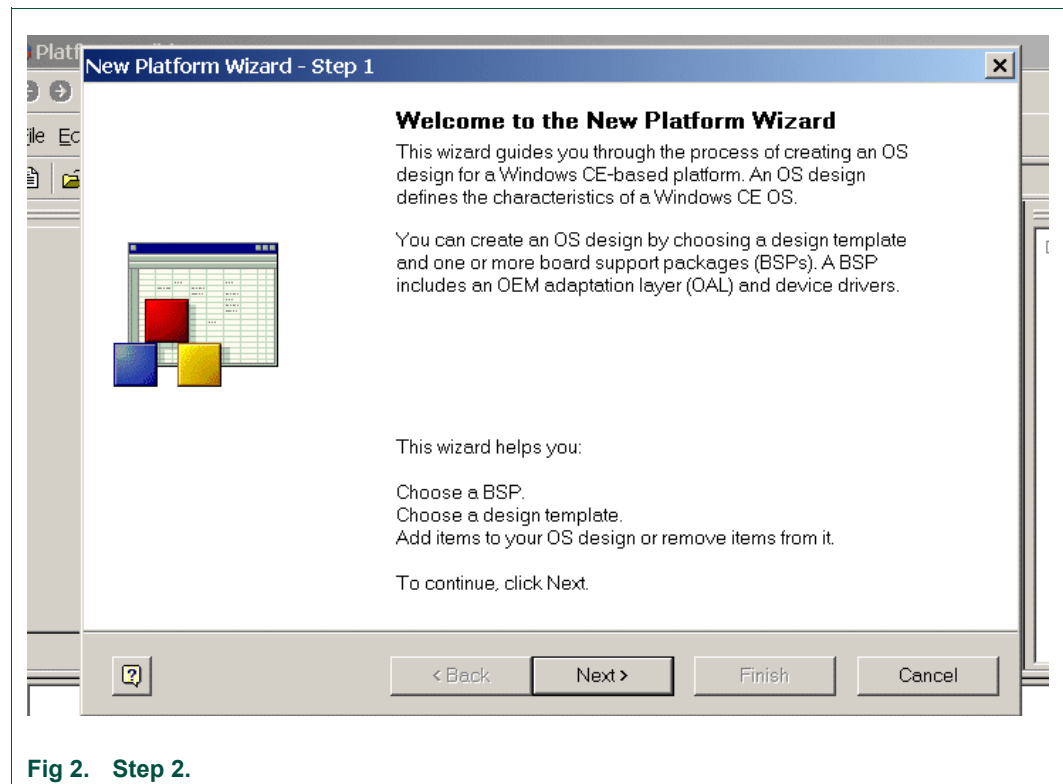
Platf
New Platform Wizard - Step 1
ile Ec

Welcome to the New Platform Wizard

This wizard guides you through the process of creating an OS design for a Windows CE-based platform. An OS design defines the characteristics of a Windows CE OS.

You can create an OS design by choosing a design template and one or more board support packages (BSPs). A BSP includes an OEM adaptation layer (OAL) and device drivers.

This wizard helps you:

Choose a BSP.
Choose a design template.
Add items to your OS design or remove items from it.

To continue, click Next.

< Back | Next > | Finish | Cancel

Fig 2. Step 2.